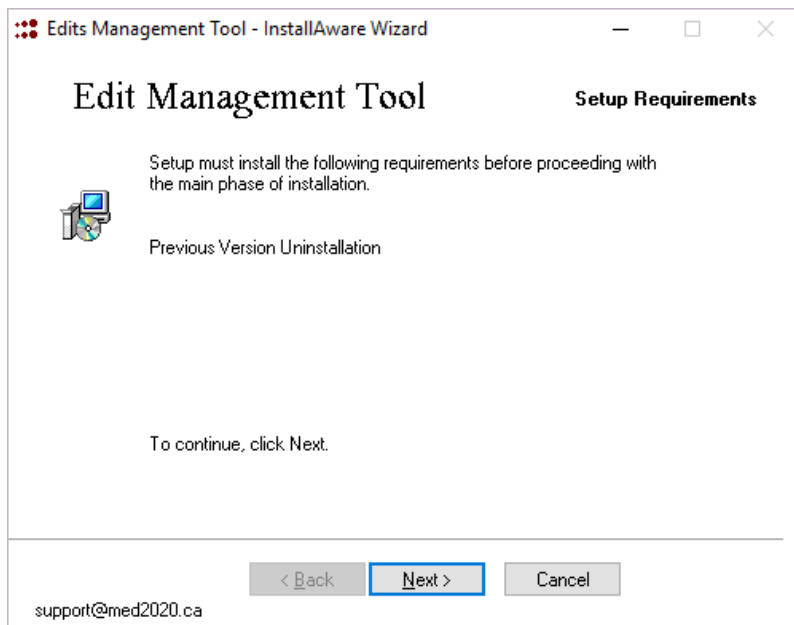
Edits Management Tool - InstallAware Wizard

Edit Management Tool

Setup Requirements

Setup must install the following requirements before proceeding with the main phase of installation.

Previous Version Uninstallation

To continue, click Next.

< Back
Next >
Cancel

support@med2020.ca